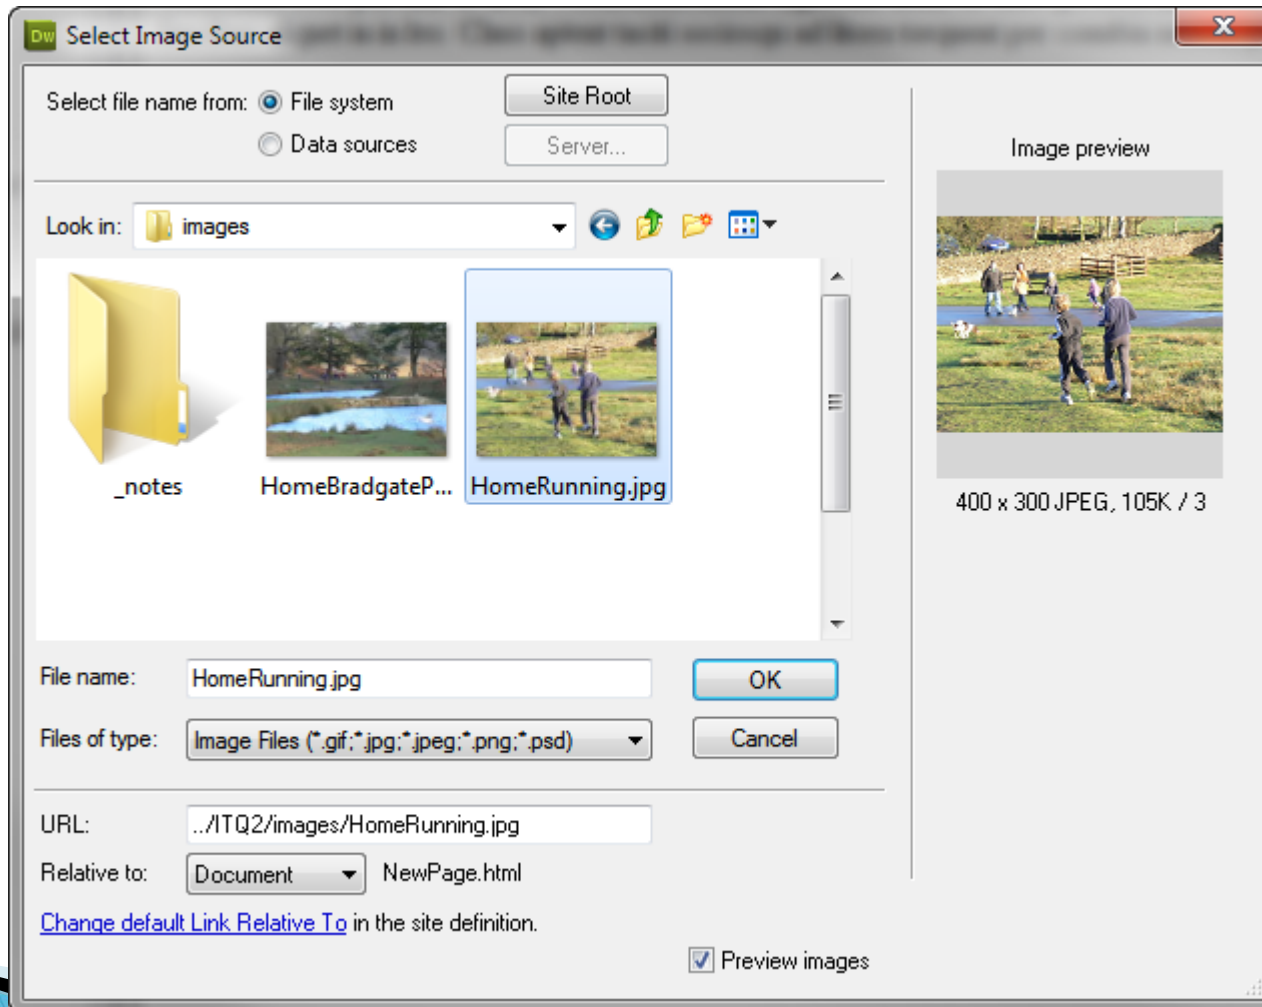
Dw Select Image Source

Select file name from: File system

Data sources

Site Root

Server...

Image preview

Look in: images

_notes

HomeBradgateP...

HomeRunning.jpg

400 x 300 JPEG, 105K / 3

File name: HomeRunning.jpg

OK

Files of type: Image Files (*.gif;*.jpg;*.jpeg;*.png;*.psd)

Cancel

URL: ../ITQ2/images/HomeRunning.jpg

Relative to: Document NewPage.html

Change default Link Relative To in the site definition.

Preview images